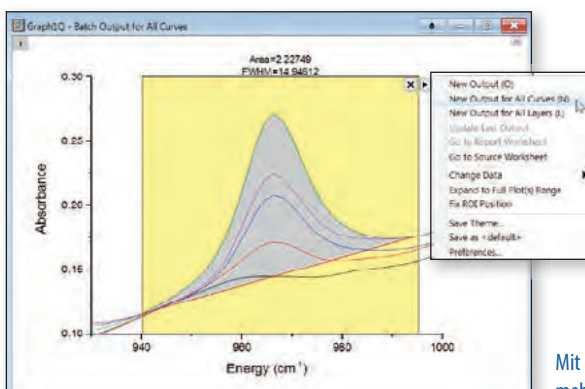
Graph1Q - Batch Output for All Curves

1

Area=2.22749
FWHM=14.94612

New Output (O)
New Output for All Curves (N)
New Output for All Layers (L)
Update Last Output
Go to Report Worksheet
Go to Source Worksheet
Change Data
Expand to Full Plot(s) Range
Fix ROI Position
Save Theme...
Save as <default>
Preferences...

0.30
0.25
0.20
0.15
0.10

Absorbance

940
960
980
1000

Energy (cm$^{-1}$)

Mit
meh